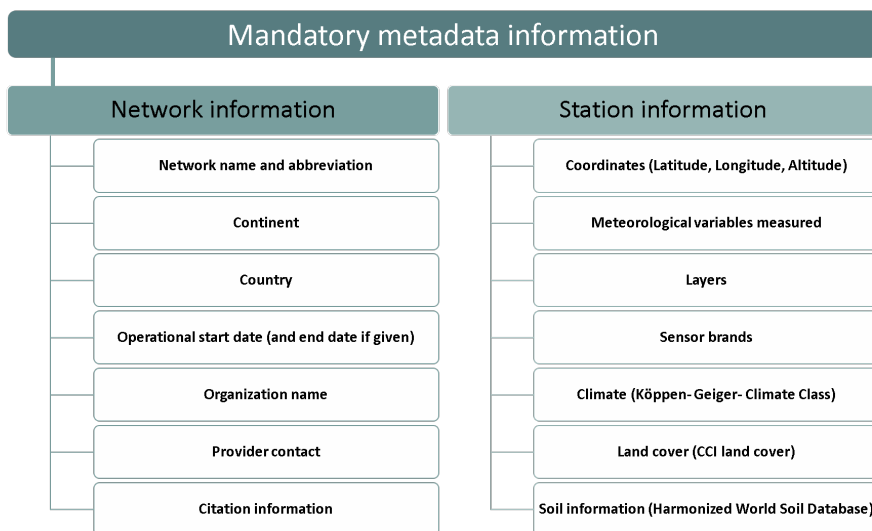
Mandatory metadata information

Network information

Network name and abbreviation

Continent

Country

Operational start date (and end date if given)

Organization name

Provider contact

Citation information

Station information

Coordinates (Latitude, Longitude, Altitude)

Meteorological variables measured

Layers

Sensor brands

Climate (Köppen- Geiger- Climate Class)

Land cover (CCI land cover)

Soil information (Harmonized World Soil Database)